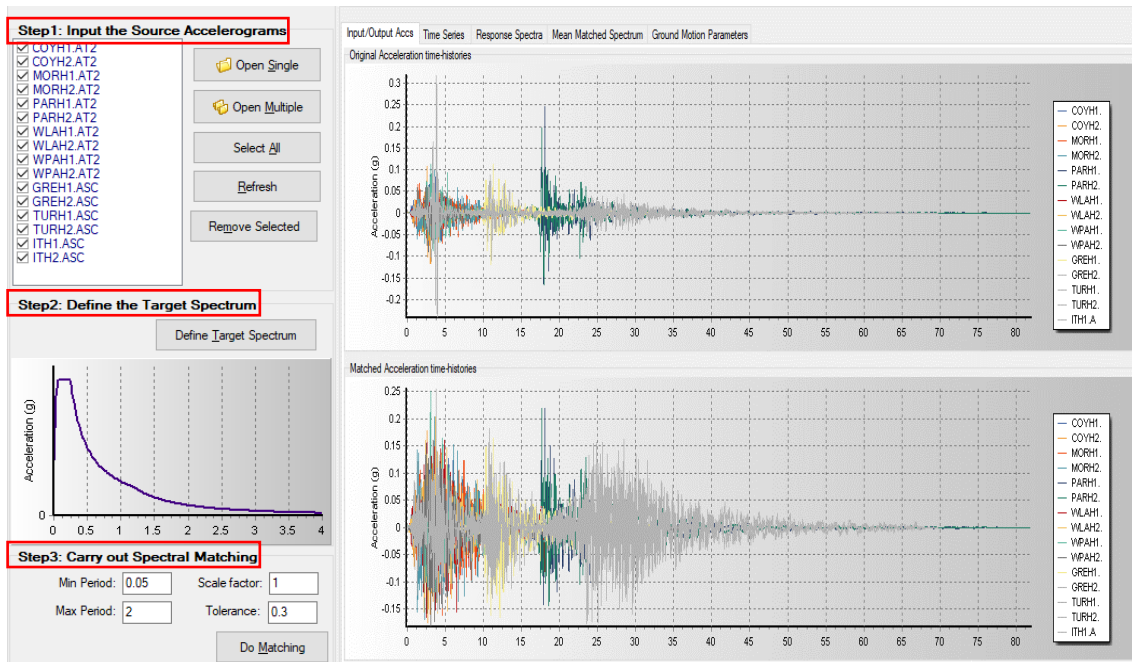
Step1: Input the Source Accelerograms

COYH1.AT2
COYH2.AT2
MORH1.AT2
MORH2.AT2
PARH1.AT2
PARH2.AT2
WLAH1.AT2
WLAH2.AT2
WPAH1.AT2
WPAH2.AT2
GREH1.ASC
GREH2.ASC
TURH1.ASC
TURH2.ASC
ITH1.ASC
ITH2.ASC

Open Single
Open Multiple
Select All
Refresh
Remove Selected

Step2: Define the Target Spectrum

Define Target Spectrum

Acceleration (g)
0
0 0.5 1 1.5 2 2.5 3 3.5 4

Step3: Carry out Spectral Matching

Min Period: 0.05
Scale factor: 1
Max Period: 2
Tolerance: 0.3

Do Matching

Input/Output Accs | Time Series | Response Spectra | Mean Matched Spectrum | Ground Motion Parameters

Original Acceleration time-histories

Acceleration (g)
0.3
0.25
0.2
0.15
0.1
0.05
0
-0.05
-0.1
-0.15
-0.2
0 5 10 15 20 25 30 35 40 45 50 55 60 65 70 75 80

COYH1.
COYH2.
MORH1.
MORH2.
PARH1.
PARH2.
WLAH1.
WLAH2.
WPAH1.
WPAH2.
GREH1.
GREH2.
TURH1.
TURH2.
ITH1.A

Matched Acceleration time-histories

Acceleration (g)
0.25
0.2
0.15
0.1
0.05
0
-0.05
-0.1
-0.15
0 5 10 15 20 25 30 35 40 45 50 55 60 65 70 75 80

COYH1.
COYH2.
MORH1.
MORH2.
PARH1.
PARH2.
WLAH1.
WLAH2.
WPAH1.
WPAH2.
GREH1.
GREH2.
TURH1.
TURH2.
ITH1.A